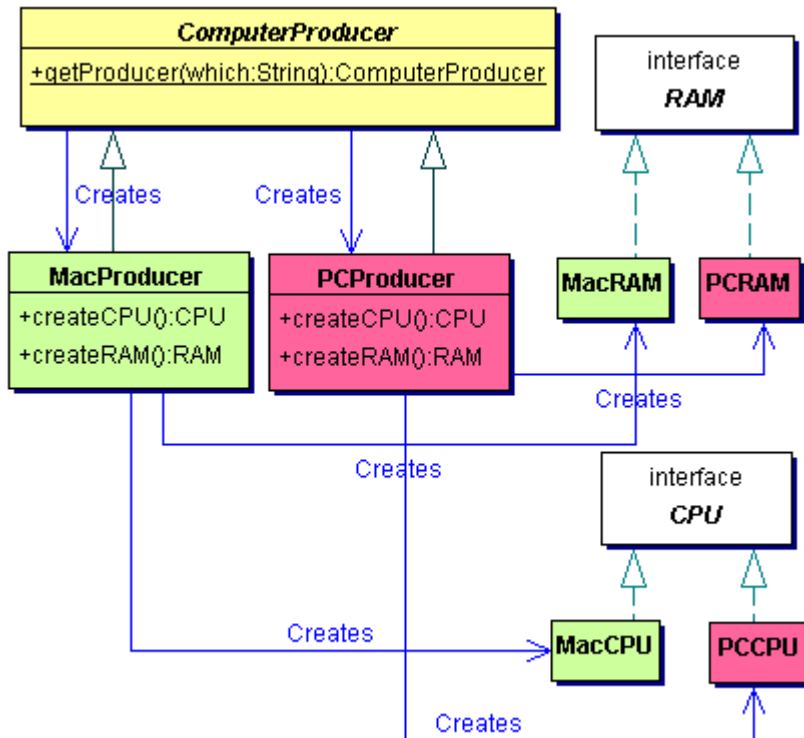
ComputerProducer

+getProducer(which:String):ComputerProducer

interface
RAM

Creates

Creates

MacProducer

+createCPU():CPU
+createRAM():RAM

PCProducer

+createCPU():CPU
+createRAM():RAM

MacRAM

PCRAM

Creates

Creates

interface
CPU

Creates

MacCPU

PCCPU

Creates